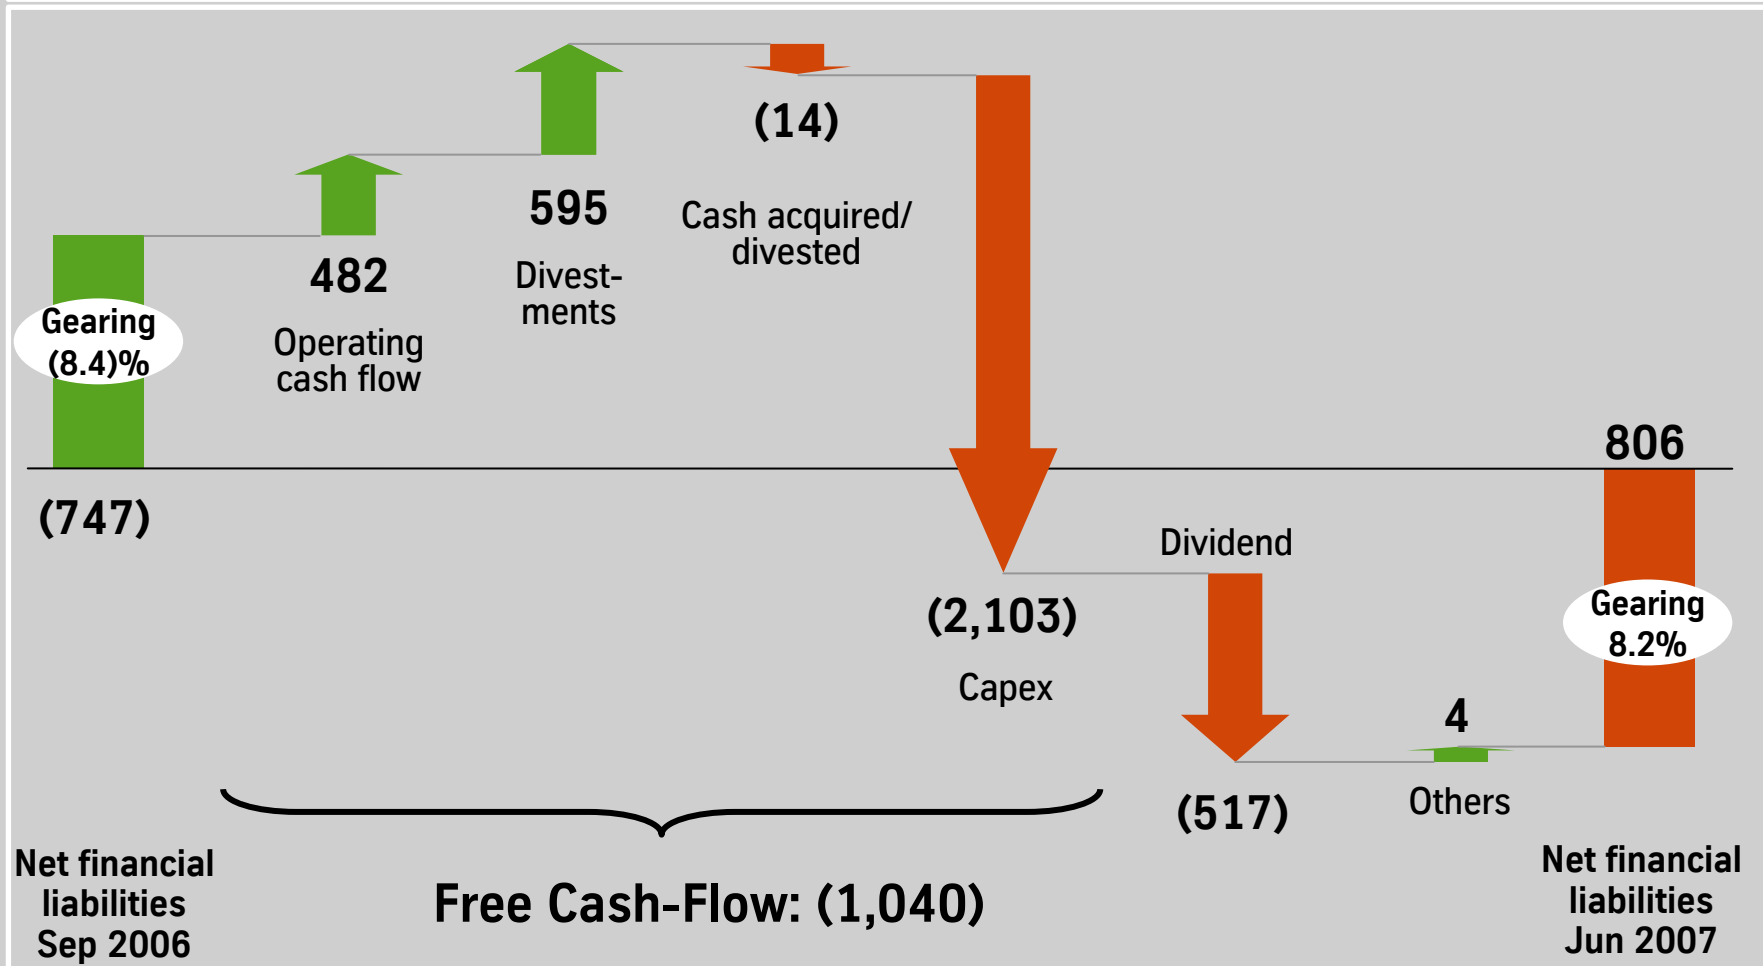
Gearing (8.4)%

(747)

482

Operating cash flow

595

Divestments

(14)

Cash acquired/ divested

(2,103)

Capex

Dividend

(517)

4

Others

806

Gearing 8.2%

Net financial liabilities Sep 2006

Free Cash-Flow: (1,040)

Net financial liabilities Jun 2007